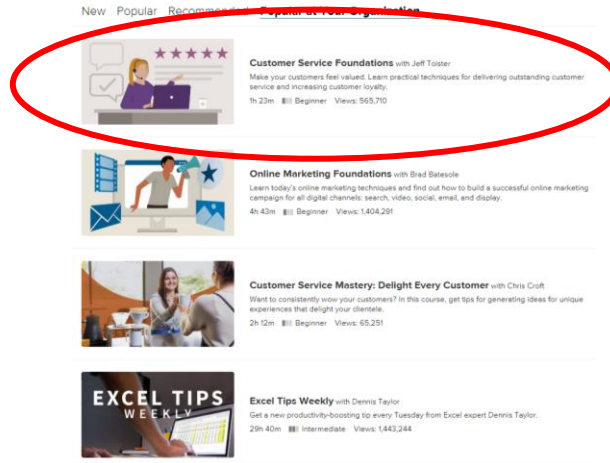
New Popular Recommended Popular at Your Organization

Customer Service Foundations with Jeff Toister
Make your customers feel valued. Learn practical techniques for delivering outstanding customer service and increasing customer loyalty.
1h 23m Beginner Views: 565,710

Online Marketing Foundations with Brad Batesole
Learn today's online marketing techniques and find out how to build a successful online marketing campaign for all digital channels: search, video, social, email, and display.
4h 43m Beginner Views: 1,404,291

Customer Service Mastery: Delight Every Customer with Chris Croft
Want to consistently wow your customers? In this course, get tips for generating ideas for unique experiences that delight your clientele.
2h 12m Beginner Views: 65,251

EXCEL TIPS WEEKLY

Excel Tips Weekly with Dennis Taylor
Get a new productivity-boosting tip every Tuesday from Excel expert Dennis Taylor.
29h 40m Intermediate Views: 1,443,244